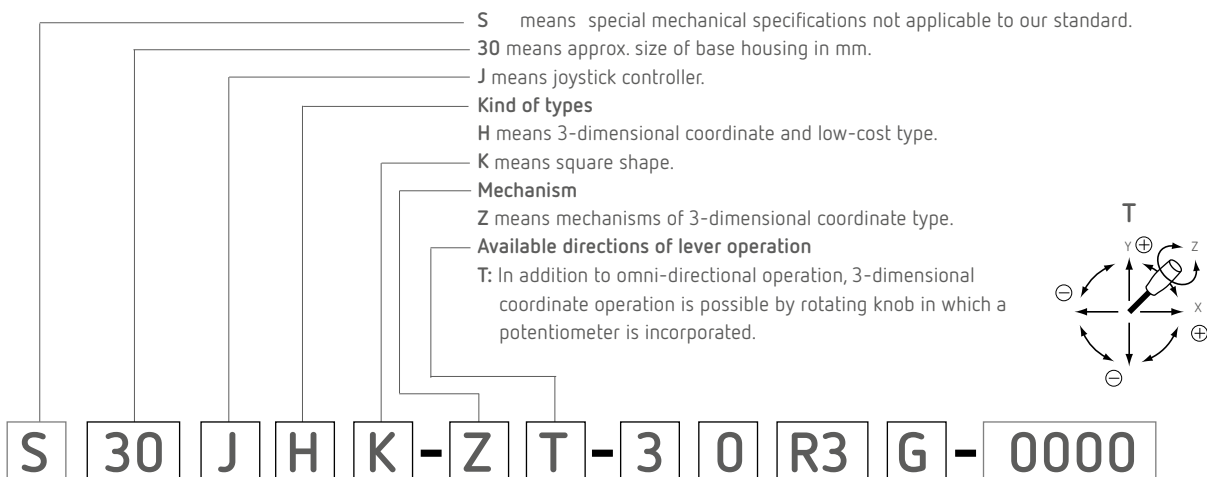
S means special mechanical specifications not applicable to our standard.
30 means approx. size of base housing in mm.
J means joystick controller.
Kind of types
H means 3-dimensional coordinate and low-cost type.
K means square shape.
Mechanism
Z means mechanisms of 3-dimensional coordinate type.
Available directions of lever operation
T: In addition to omni-directional operation, 3-dimensional coordinate operation is possible by rotating knob in which a potentiometer is incorporated.

T
Y ⊕ Z
⊖ X
⊕
⊖

S 30 J H K - Z T - 3 0 R3 G - 0000